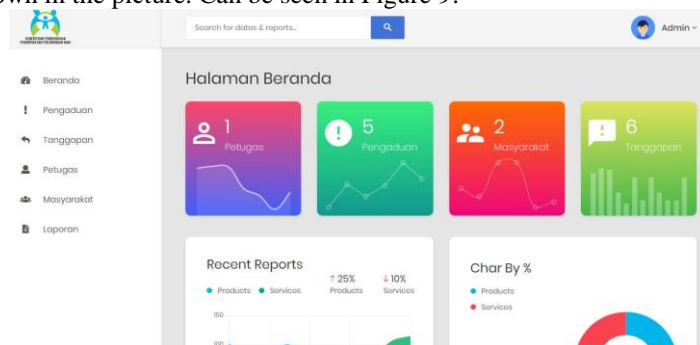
own in the picture. Can be seen in Figure 9.

Search for datas & reports...

Admin

Beranda

Pengaduan

Tanggapan

Petugas

Masyarakat

Laporan

Halaman Beranda

1 Petugas

5 Pengaduan

2 Masyarakat

6 Tanggapan

Recent Reports

Products Services

↑25% Products

↓10% Services

150

100

Char By %

Products

Services